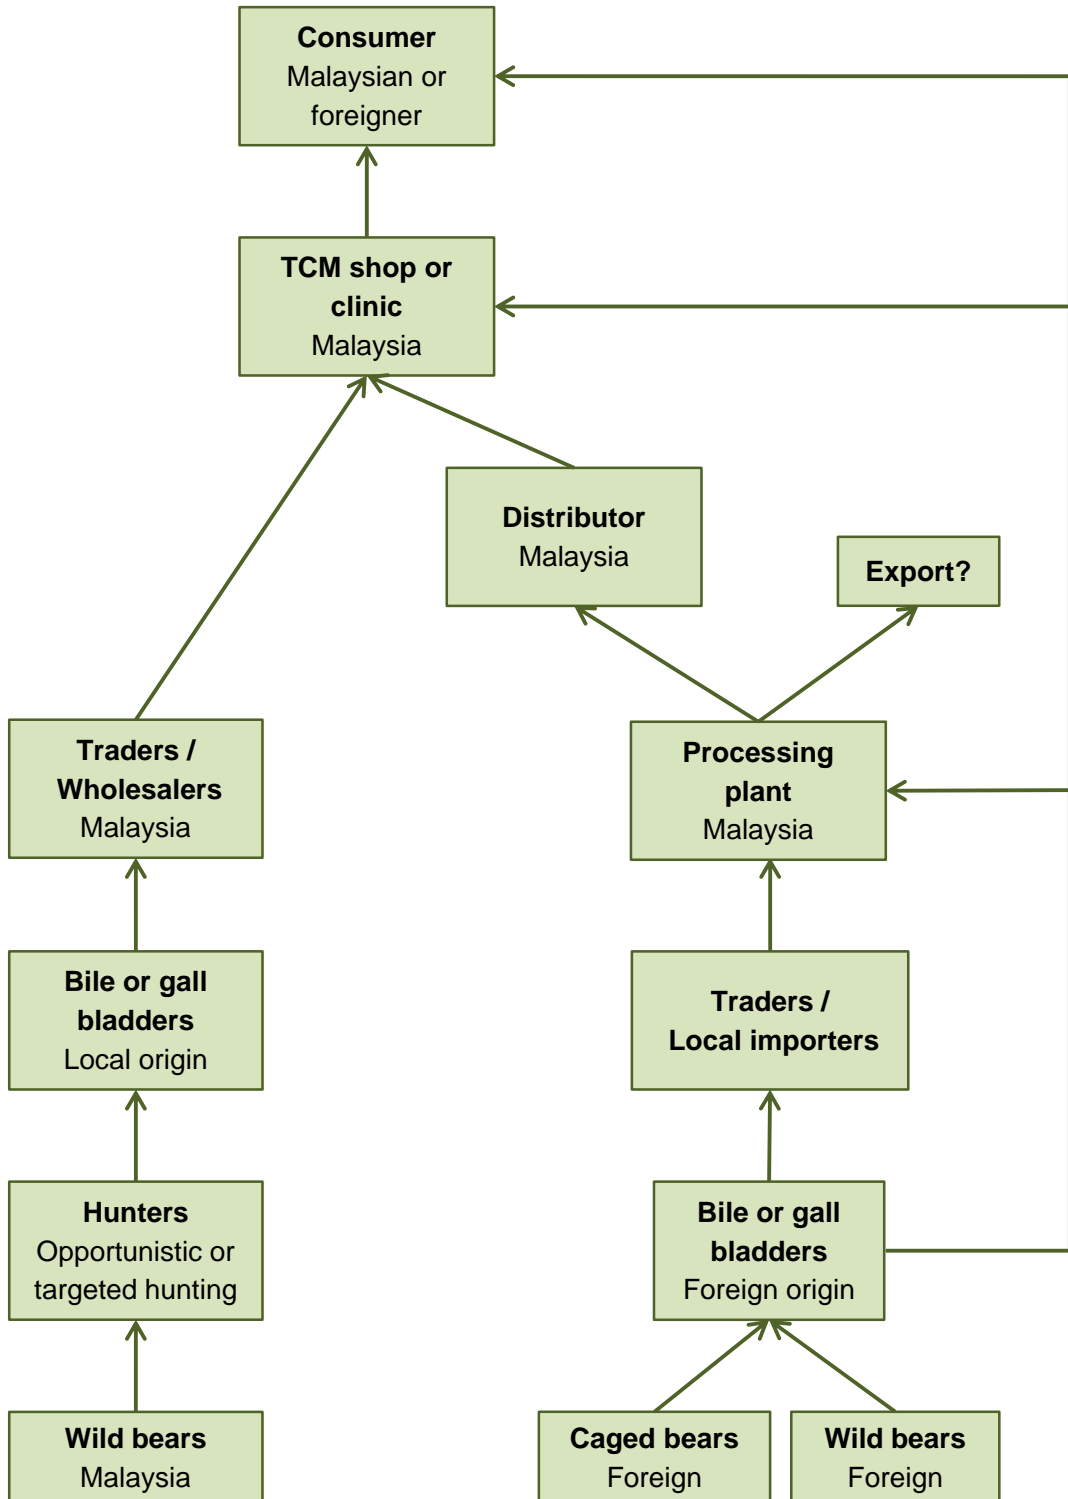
Consumer
Malaysian or foreigner

TCM shop or clinic
Malaysia

Distributor
Malaysia

Export?

Traders / Wholesalers
Malaysia

Processing plant
Malaysia

Bile or gall bladders
Local origin

Traders / Local importers

Hunters
Opportunistic or targeted hunting

Bile or gall bladders
Foreign origin

Wild bears
Malaysia

Caged bears
Foreign

Wild bears
Foreign